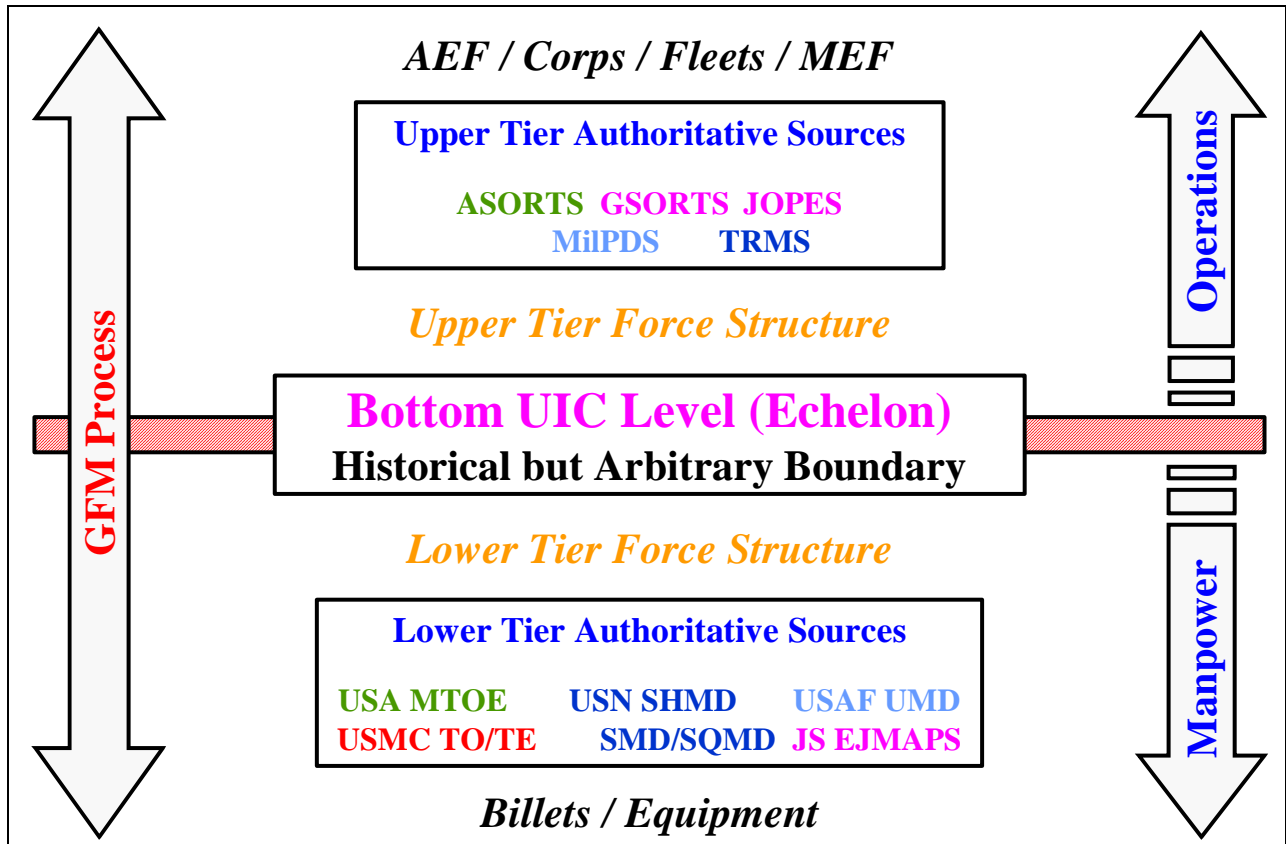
AEF / Corps / Fleets / MEF

Upper Tier Authoritative Sources

ASORTS GSORTS JOPES
MilPDS TRMS

Upper Tier Force Structure

GFM Process

Operations

Bottom UIC Level (Echelon)
Historical but Arbitrary Boundary

Lower Tier Force Structure

Manpower

Lower Tier Authoritative Sources

USA MTOE USN SHMD USAF UMD
USMC TO/TE SMD/SQMD JS EJMAPS

Billets / Equipment